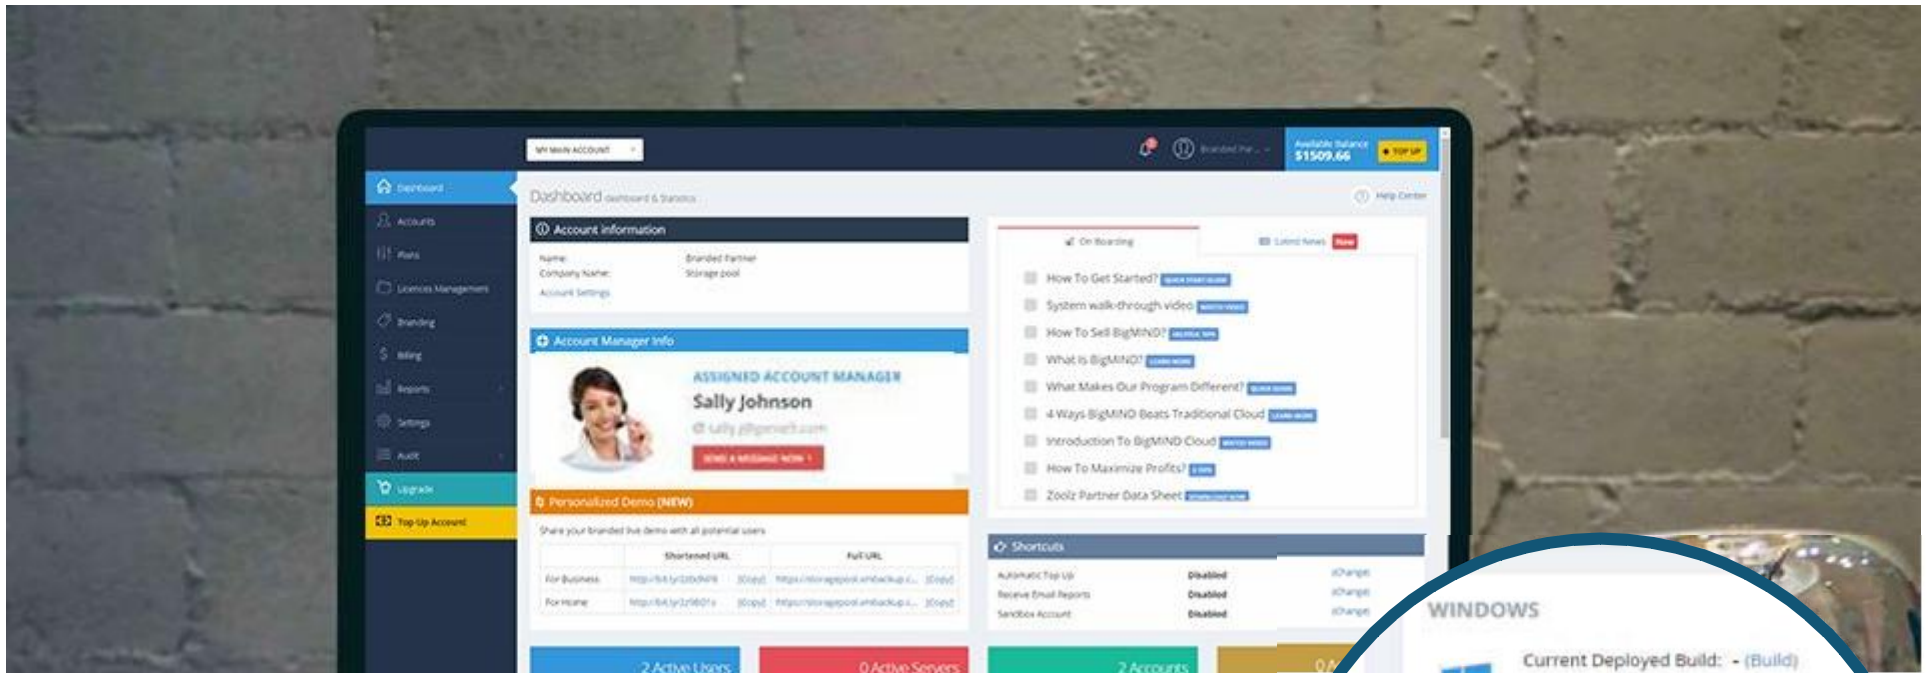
MY MAIN ACCOUNT

Available Balance
$1509.66
TOP UP

Dashboard
Accounts
Plans
Licences Management
Branding
Billing
Reports
Settings
Audit
Upgrade
Top Up Account

Dashboard dashboard & Statistics

Help Center

Account information

Name: Branded Partner
Company Name: Storage pool
Account Settings

Account Manager Info

ASSIGNED ACCOUNT MANAGER
Sally Johnson
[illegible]
SEND A MESSAGE NOW

Personalized Demo (NEW)

Share your branded live demo with all potential users

| | Shortened URL | | Full URL | |
|---|---|---|---|---|
| For Business | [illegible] | [Copy] | https://storagepool.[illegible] | [Copy] |
| For Home | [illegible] | [Copy] | https://storagepool.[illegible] | [Copy] |

On Boarding
Latest News New

How To Get Started?
System walk-through video
How To Sell BigMIND?
What is BigMIND?
What Makes Our Program Different?
4 Ways BigMIND Beats Traditional Cloud
Introduction To BigMIND Cloud
How To Maximize Profits?
Zoolz Partner Data Sheet

Shortcuts

| Automatic Top Up | Disabled | (change) |
|---|---|---|
| Receive Email Reports | Disabled | (change) |
| Sandbox Account | Disabled | (change) |

2 Active Users
0 Active Servers
2 Accounts
0 A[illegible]

WINDOWS
Current Deployed Build: - (Build)